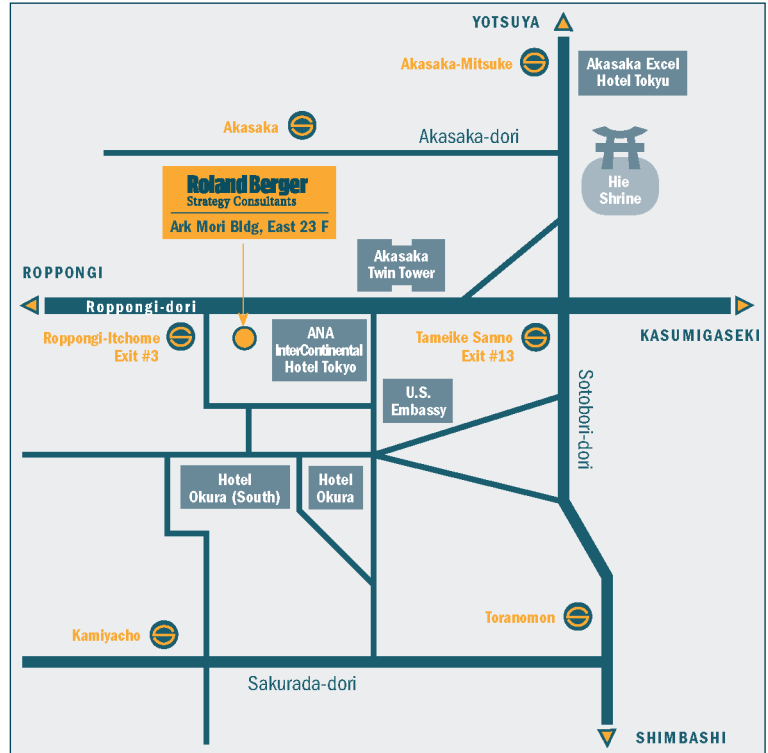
YOTSUYA

Akasaka-Mitsuke

Akasaka Excel Hotel Tokyu

Akasaka

Akasaka-dori

Hie Shrine

Roland Berger
Strategy Consultants
Ark Mori Bldg, East 23 F

Akasaka Twin Tower

ROPPONGI

Roppongi-dori

KASUMIGASEKI

Roppongi-Itchome Exit #3

ANA InterContinental Hotel Tokyo

Tameike Sanno Exit #13

U.S. Embassy

Sotobori-dori

Hotel Okura (South)

Hotel Okura

Toranomon

Kamiyacho

Sakurada-dori

SHIMBASHI